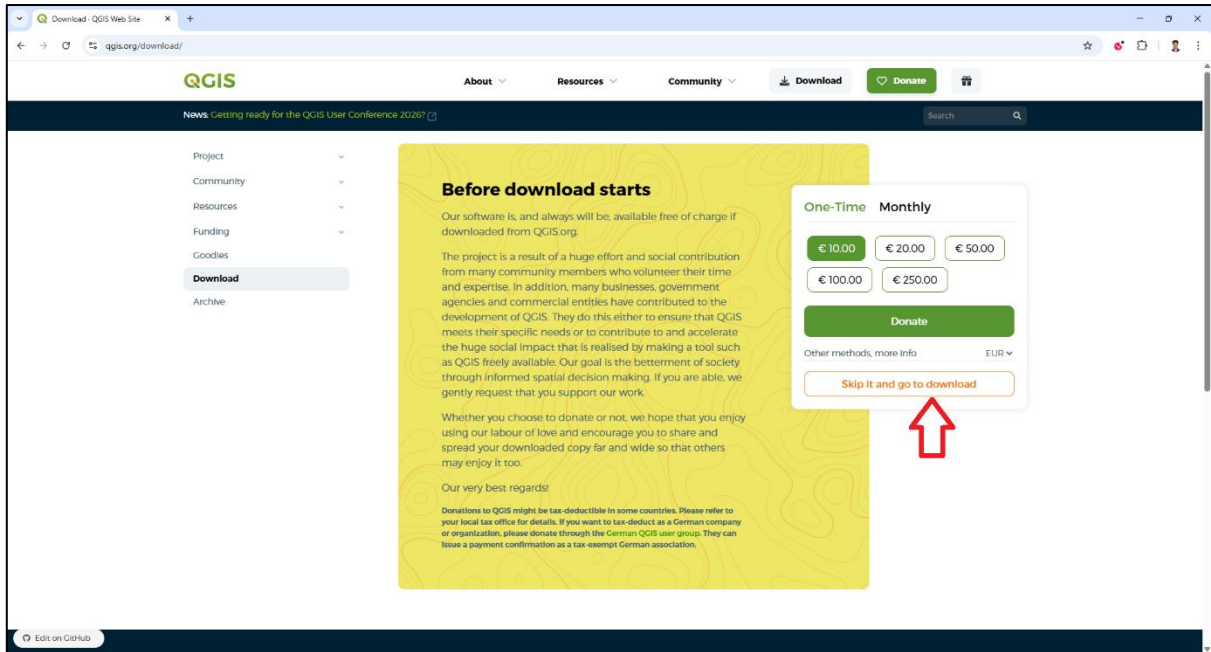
Download - QGIS Web Site

qgis.org/download/

QGIS

About

Resources

Community

Download

Donate

News: Getting ready for the QGIS User Conference 2026?

Search

Project

Community

Resources

Funding

Goodies

Download

Archive

Before download starts

Our software is, and always will be, available free of charge if downloaded from QGIS.org.

The project is a result of a huge effort and social contribution from many community members who volunteer their time and expertise. In addition, many businesses, government agencies and commercial entities have contributed to the development of QGIS. They do this either to ensure that QGIS meets their specific needs or to contribute to and accelerate the huge social impact that is realised by making a tool such as QGIS freely available. Our goal is the betterment of society through informed spatial decision making. If you are able, we gently request that you support our work.

Whether you choose to donate or not, we hope that you enjoy using our labour of love and encourage you to share and spread your downloaded copy far and wide so that others may enjoy it too.

Our very best regards!

Donations to QGIS might be tax-deductible in some countries. Please refer to your local tax office for details. If you want to tax-deduct as a German company or organization, please donate through the German QGIS user group. They can issue a payment confirmation as a tax-exempt German association.

One-Time Monthly

€ 10.00 € 20.00 € 50.00

€ 100.00 € 250.00

Donate

Other methods, more info

EUR

Skip it and go to download

Edit on GitHub